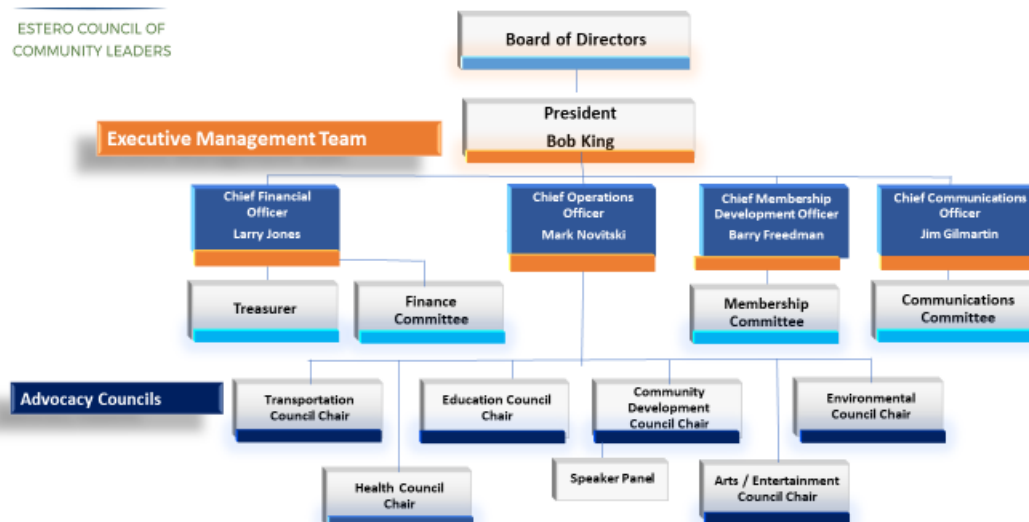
ESTERO COUNCIL OF COMMUNITY LEADERS

Board of Directors

President
Bob King

Executive Management Team

Chief Financial Officer
Larry Jones

Chief Operations Officer
Mark Novitski

Chief Membership Development Officer
Barry Freedman

Chief Communications Officer
Jim Gilmartin

Treasurer

Finance Committee

Membership Committee

Communications Committee

Advocacy Councils

Transportation Council Chair

Education Council Chair

Community Development Council Chair

Environmental Council Chair

Speaker Panel

Health Council Chair

Arts / Entertainment Council Chair